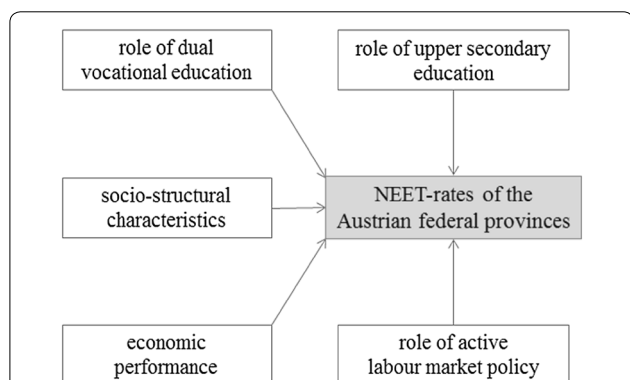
role of dual vocational education

role of upper secondary education

socio-structural characteristics

NEET-rates of the Austrian federal provinces

economic performance

role of active labour market policy